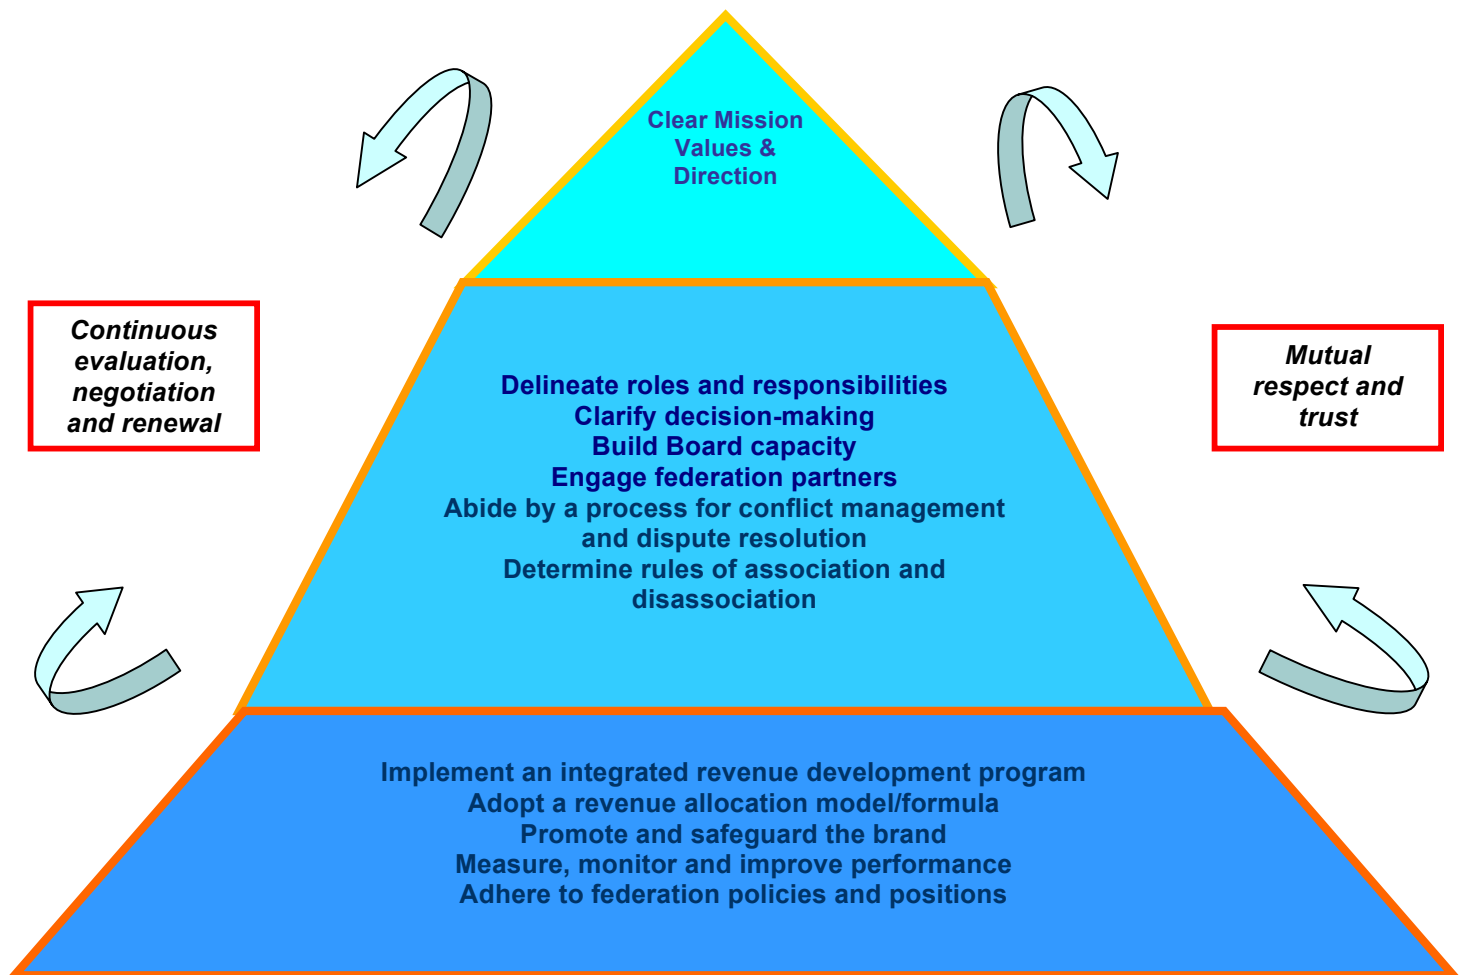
Clear Mission
Values &
Direction

Continuous evaluation, negotiation and renewal

Mutual respect and trust

Delineate roles and responsibilities
Clarify decision-making
Build Board capacity
Engage federation partners
Abide by a process for conflict management and dispute resolution
Determine rules of association and disassociation

Implement an integrated revenue development program
Adopt a revenue allocation model/formula
Promote and safeguard the brand
Measure, monitor and improve performance
Adhere to federation policies and positions